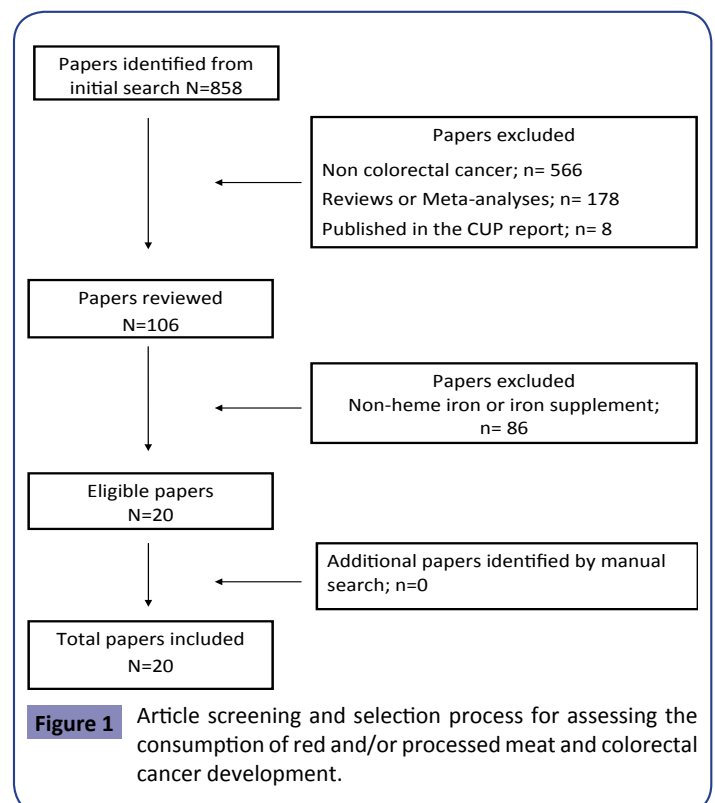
Papers identified from initial search N=858

Papers excluded

Non colorectal cancer; n= 566

Reviews or Meta-analyses; n= 178

Published in the CUP report; n= 8

Papers reviewed N=106

Papers excluded Non-heme iron or iron supplement; n= 86

Eligible papers N=20

Additional papers identified by manual search; n=0

Total papers included N=20

Figure 1 Article screening and selection process for assessing the consumption of red and/or processed meat and colorectal cancer development.